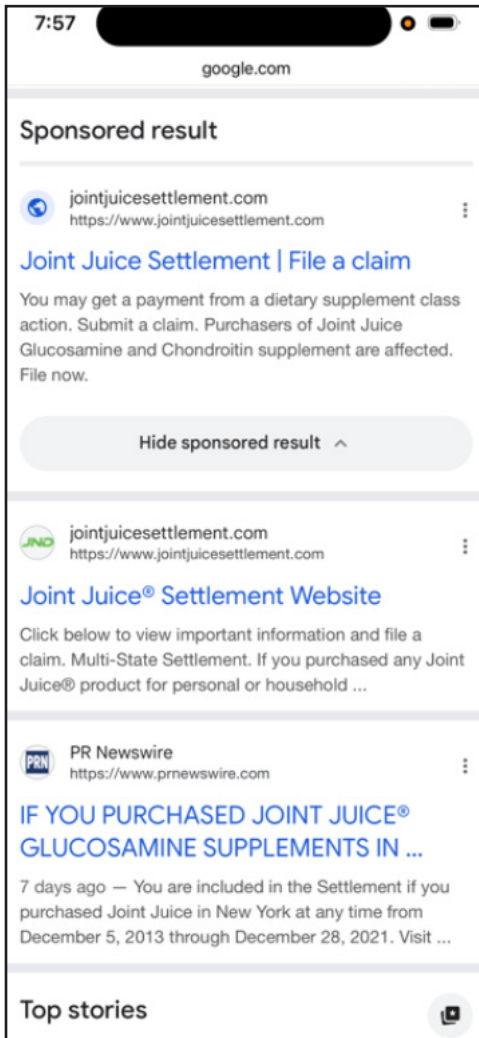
7:57

google.com

Sponsored result

jointjuicesettlement.com
https://www.jointjuicesettlement.com

Joint Juice Settlement | File a claim

You may get a payment from a dietary supplement class action. Submit a claim. Purchasers of Joint Juice Glucosamine and Chondroitin supplement are affected. File now.

Hide sponsored result ^

JND

jointjuicesettlement.com
https://www.jointjuicesettlement.com

Joint Juice® Settlement Website

Click below to view important information and file a claim. Multi-State Settlement. If you purchased any Joint Juice® product for personal or household ...

PRN

PR Newswire
https://www.prnewswire.com

IF YOU PURCHASED JOINT JUICE® GLUCOSAMINE SUPPLEMENTS IN ...

7 days ago — You are included in the Settlement if you purchased Joint Juice in New York at any time from December 5, 2013 through December 28, 2021. Visit ...

Top stories